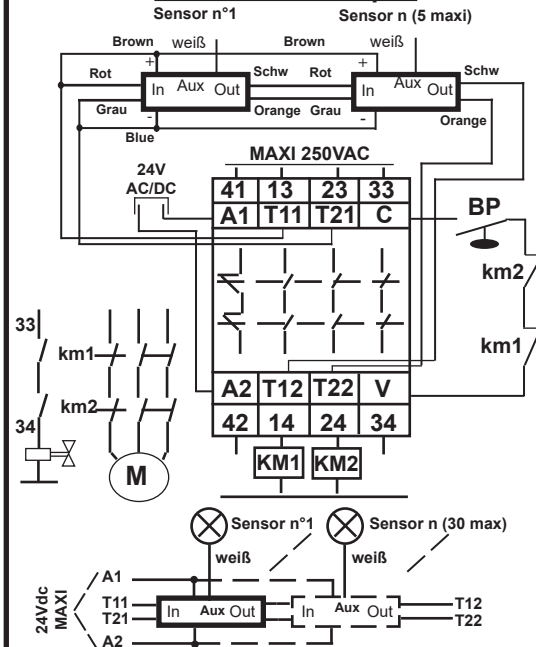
Sensor n°1
Sensor n (5 maxi)
Brown
weiß
Brown
weiß
Rot
+
Schw
Rot
+
Schw
In
Aux
Out
In
Aux
Out
Grau
-
Orange
Grau
-
Orange
Blue
24V AC/DC
MAXI 250VAC
41
13
23
33
A1
T11
T21
C
BP
km2
km1
33
km1
km2
34
M
A2
T12
T22
V
42
14
24
34
KM1
KM2
Sensor n°1
Sensor n (30 max)
weiß
weiß
24Vdc MAXI
A1
T11
T21
In
Aux
Out
In
Aux
Out
T12
T22
A2